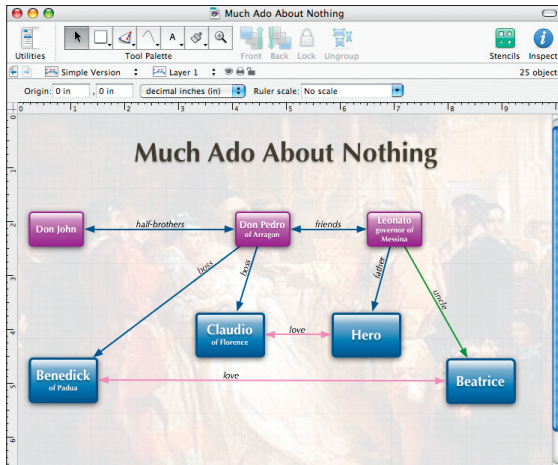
Much Ado About Nothing

Utilities
Tool Palette
Front Back Lock Ungroup
Stencils Inspect

Simple Version
Layer 1
25 object

Origin: 0 in , 0 in
decimal inches (in)
Ruler scale: No scale

1 2 3 4 5 6 7 8 9

Much Ado About Nothing

Don John
half-brothers
Don Pedro
of Arragon
friends
Leonato
governor of Messina

boss
boss
father
uncle

Claudio
of Florence
love
Hero

Benedick
of Padua
love
Beatrice